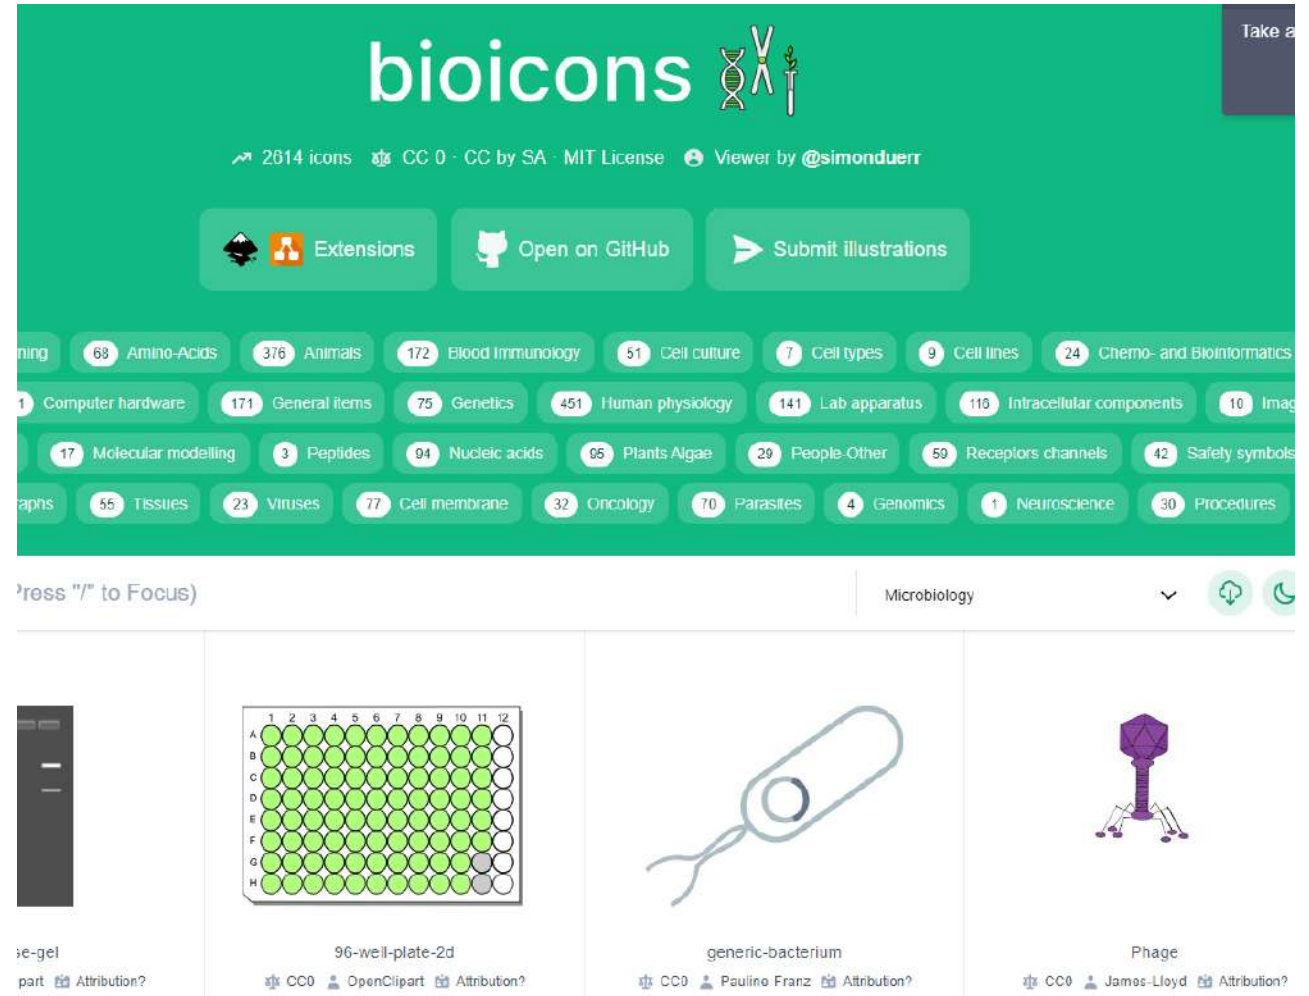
bioicons

Take a

2614 icons CC 0 · CC by SA · MIT License Viewer by @simonduerr

Extensions Open on GitHub Submit illustrations

ning 68 Amino-Acids 376 Animals 172 Blood Immunology 51 Cell culture 7 Cell types 9 Cell lines 24 Chemo- and Bioinformatics

1 Computer hardware 171 General items 75 Genetics 451 Human physiology 141 Lab apparatus 116 Intracellular components 10 Imag

17 Molecular modelling 3 Peptides 94 Nucleic acids 95 Plants Algae 29 People-Other 59 Receptors channels 42 Safety symbols

aphs 55 Tissues 23 Viruses 77 Cell membrane 32 Oncology 70 Parasites 4 Genomics 1 Neuroscience 30 Procedures

Press "/" to Focus)

Microbiology

1 2 3 4 5 6 7 8 9 10 11 12
A B C D E F G H

se-gel
part Attribution?

96-well-plate-2d
CC0 OpenClipart Attribution?

generic-bacterium
CC0 Pauline Franz Attribution?

Phage
CC0 James-Lloyd Attribution?